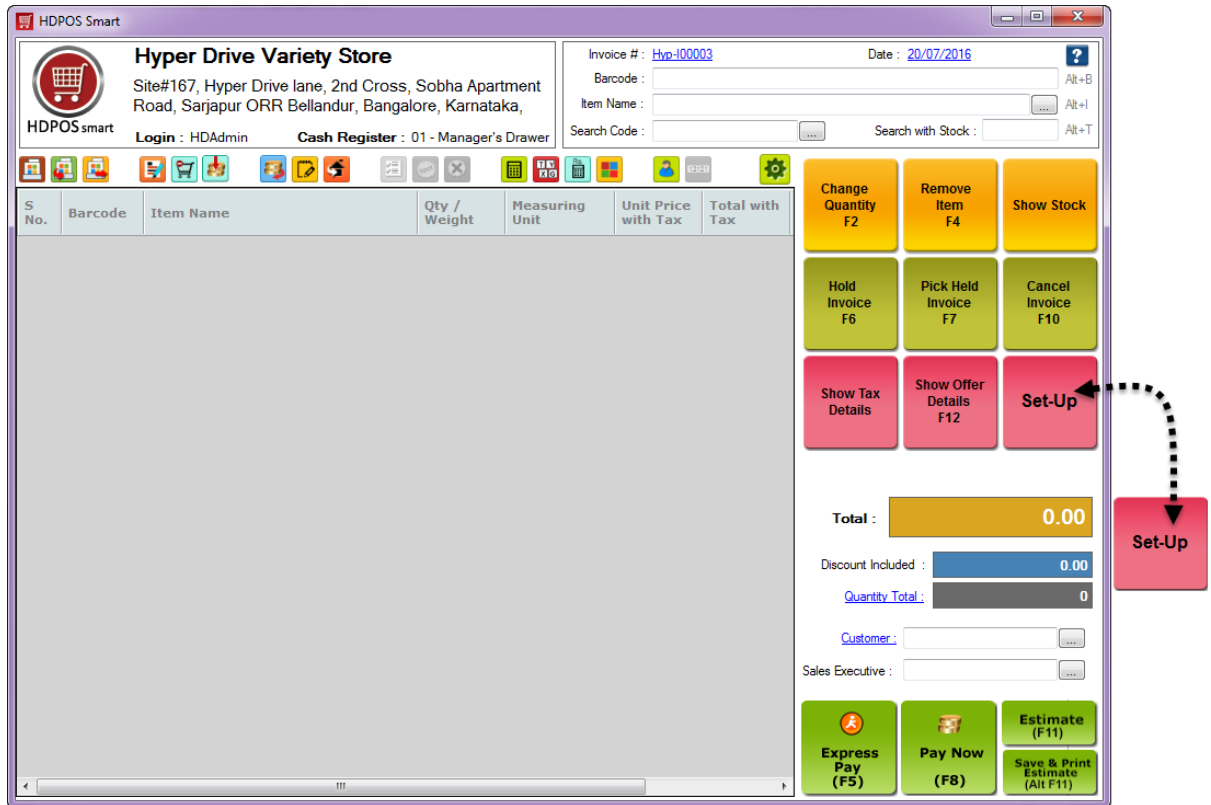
HDPOS Smart

HDPOS smart

Hyper Drive Variety Store

Site#167, Hyper Drive lane, 2nd Cross, Sobha Apartment Road, Sarjapur ORR Bellandur, Bangalore, Karnataka,

Login : HDAdmin Cash Register : 01 - Manager's Drawer

Invoice # : Hyp-I00003 Date : 20/07/2016

Barcode : Alt+B

Item Name : ... Alt+I

Search Code : ... Search with Stock : Alt+T

| S No. | Barcode | Item Name | Qty / Weight | Measuring Unit | Unit Price with Tax | Total with Tax |
|---|---|---|---|---|---|---|

Change Quantity F2

Remove Item F4

Show Stock

Hold Invoice F6

Pick Held Invoice F7

Cancel Invoice F10

Show Tax Details

Show Offer Details F12

Set-Up

Set-Up

Total : 0.00

Discount Included : 0.00

Quantity Total : 0

Customer : ...

Sales Executive : ...

Express Pay (F5)

Pay Now (F8)

Estimate (F11)

Save & Print Estimate (Alt F11)